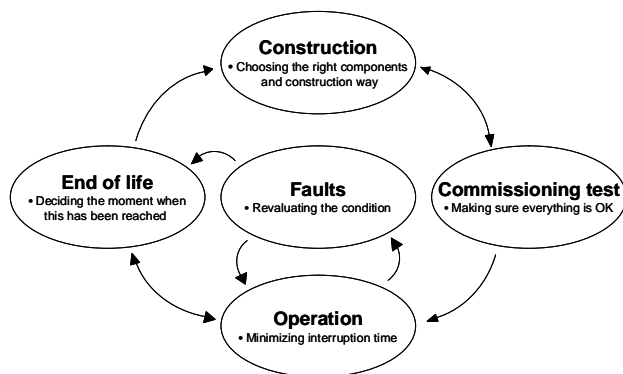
Construction
• Choosing the right components and construction way

End of life
• Deciding the moment when this has been reached

Faults
• Revaluating the condition

Commissioning test
• Making sure everything is OK

Operation
• Minimizing interruption time